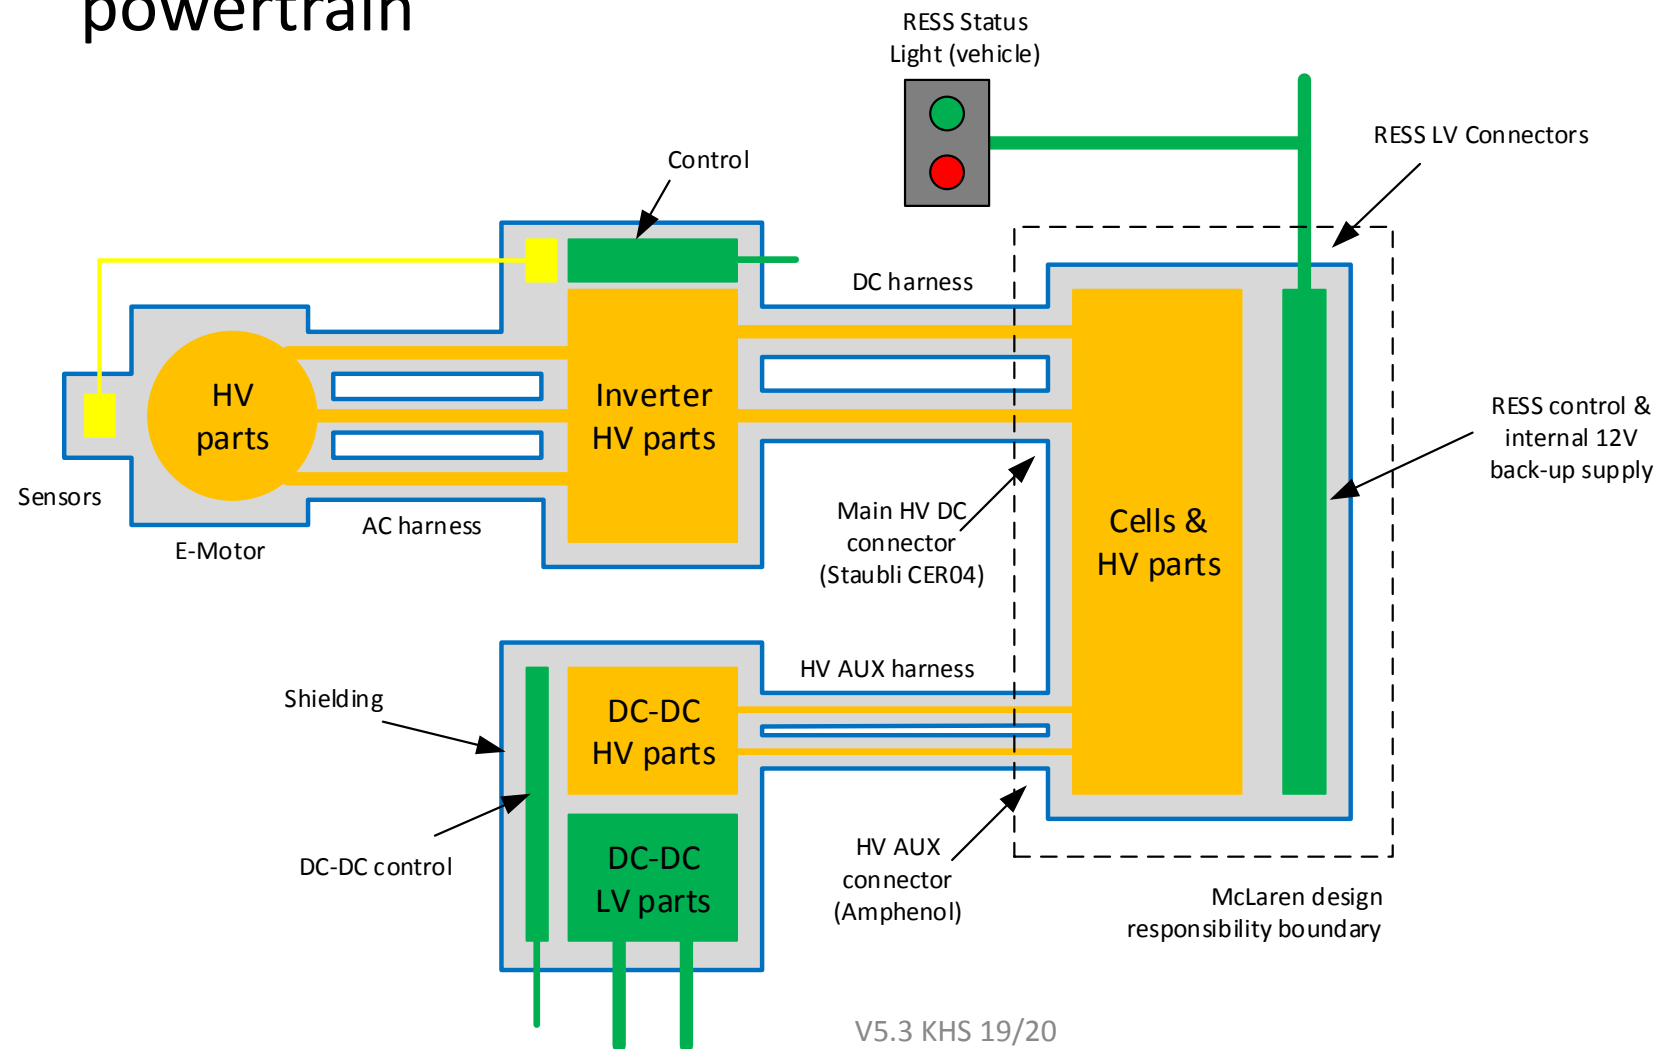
powertrain

RESS Status Light (vehicle)

RESS LV Connectors

Control

DC harness

HV parts

Inverter HV parts

Sensors

AC harness

E-Motor

Main HV DC connector (Staubli CER04)

Cells & HV parts

RESS control & internal 12V back-up supply

Shielding

HV AUX harness

DC-DC HV parts

DC-DC control

DC-DC LV parts

HV AUX connector (Amphenol)

McLaren design responsibility boundary

V5.3 KHS 19/20